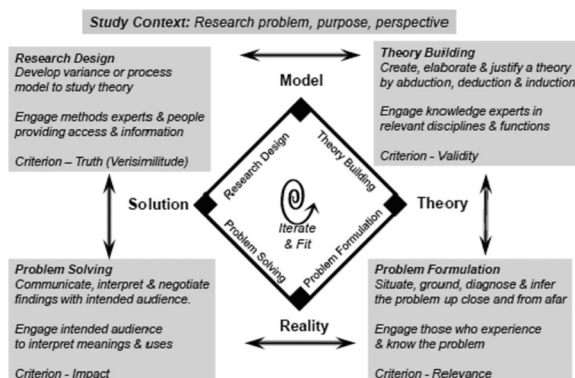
Study Context: Research problem, purpose, perspective

Research Design
Develop variance or process model to study theory

Engage methods experts & people providing access & information

Criterion – Truth (Verisimilitude)

Model

Theory Building
Create, elaborate & justify a theory by abduction, deduction & induction

Engage knowledge experts in relevant disciplines & functions

Criterion - Validity

Research Design

Theory Building

Solution

Iterate & Fit

Theory

Problem Solving

Problem Formulation

Problem Solving
Communicate, interpret & negotiate findings with intended audience.

Engage intended audience to interpret meanings & uses

Criterion - Impact

Reality

Problem Formulation
Situate, ground, diagnose & infer the problem up close and from afar

Engage those who experience & know the problem

Criterion - Relevance